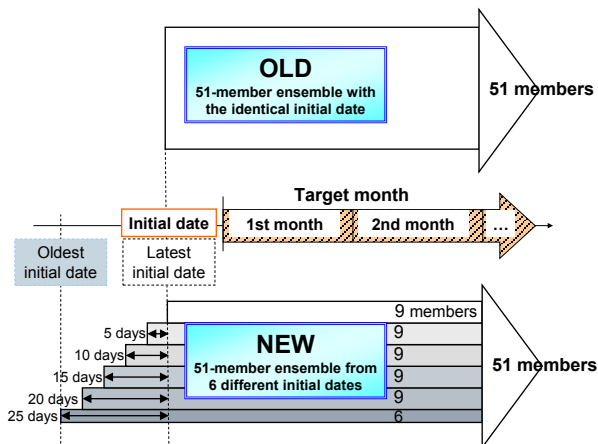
OLD
51-member ensemble with the identical initial date

51 members

Target month

Initial date

1st month

2nd month

…

Oldest initial date

Latest initial date

9 members

9

9

9

9

6

5 days

10 days

15 days

20 days

25 days

NEW
51-member ensemble from 6 different initial dates

51 members